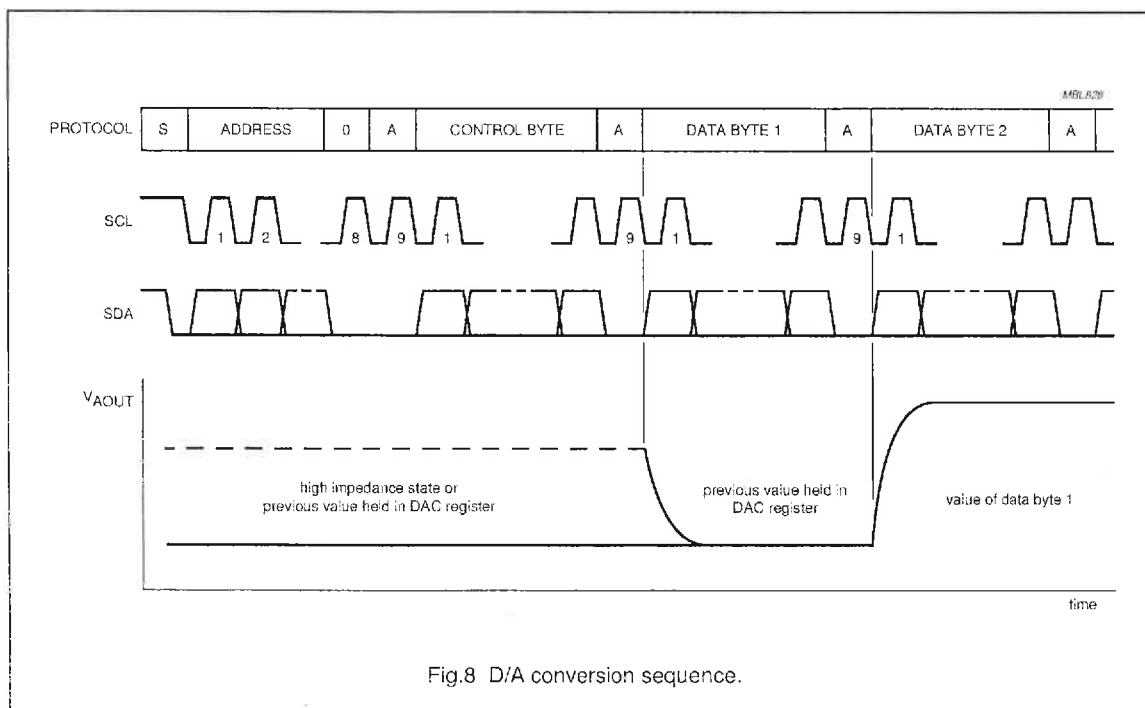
MBL828

| PROTOCOL | S | ADDRESS | 0 | A | CONTROL BYTE | A | DATA BYTE 1 | A | DATA BYTE 2 | A |
|---|---|---|---|---|---|---|---|---|---|---|

SCL

1 2 8 9 1 9 1 9 1

SDA

$V_{AOUT}$

high impedance state or previous value held in DAC register

previous value held in DAC register

value of data byte 1

time

Fig.8 D/A conversion sequence.